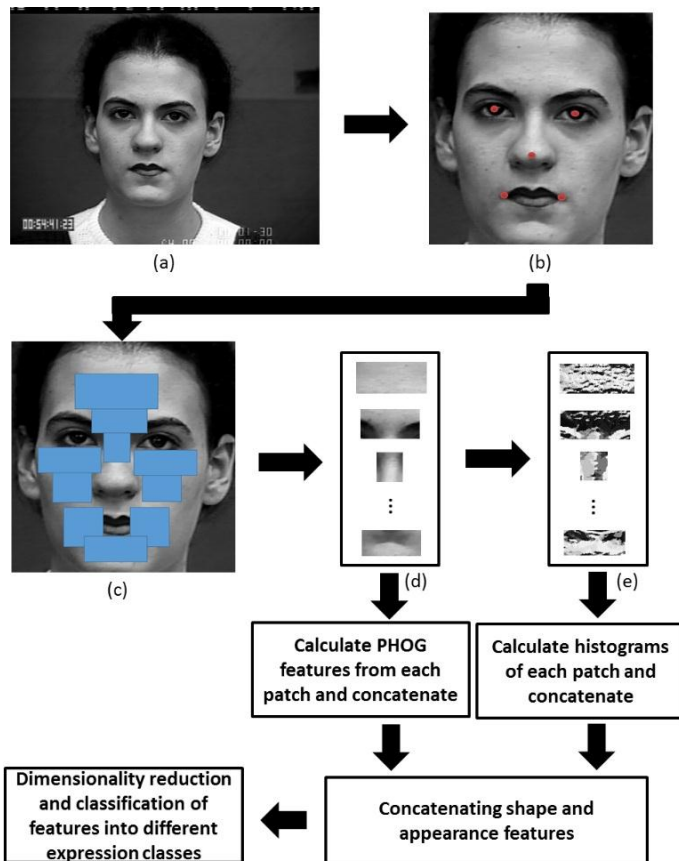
00:54:41:23

01-30

(a)

(b)

(c)

(d)

(e)

Calculate PHOG features from each patch and concatenate

Calculate histograms of each patch and concatenate

Dimensionality reduction and classification of features into different expression classes

Concatenating shape and appearance features